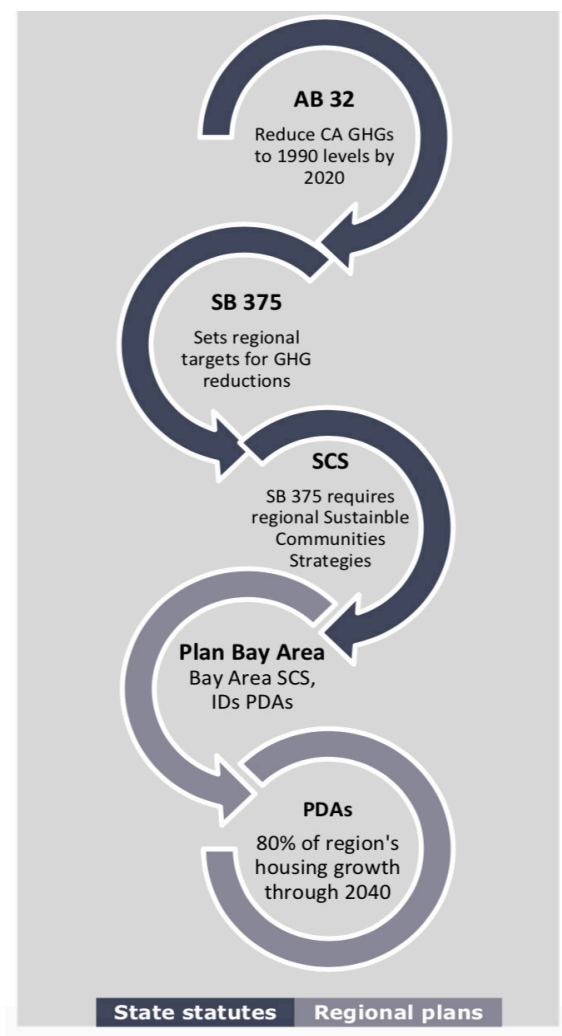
AB 32
Reduce CA GHGs to 1990 levels by 2020

SB 375
Sets regional targets for GHG reductions

SCS
SB 375 requires regional Sustainble Communities Strategies

Plan Bay Area
Bay Area SCS, IDs PDAs

PDAs
80% of region's housing growth through 2040

State statutes
Regional plans